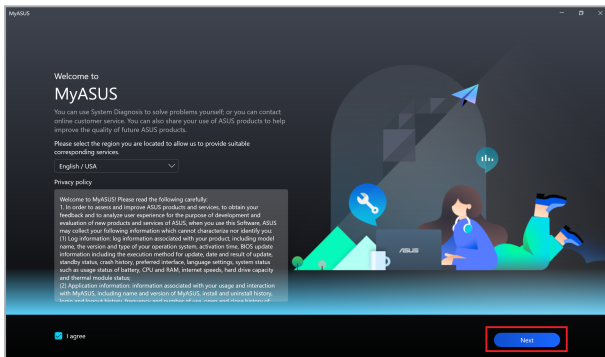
MyASUS

Welcome to
MyASUS

You can use System Diagnosis to solve problems yourself; or you can contact online customer service. You can also share your use of ASUS products to help improve the quality of future ASUS products.

Please select the region you are located to allow us to provide suitable corresponding services.

English / USA

Privacy policy

Welcome to MyASUS! Please read the following carefully:
1. In order to assess and improve ASUS products and services, to obtain your feedback and to analyze user experience for the purpose of development and evaluation of new products and services of ASUS, when you use this Software, ASUS may collect your following information which cannot characterize nor identify you:
(1) Log information: log information associated with your product, including model name, the version and type of your operation system, activation time, BIOS update information including the execution method for update, date and result of update, standby status, crash history, preferred interface, language settings, system status such as usage status of battery, CPU and RAM, internet speeds, hard drive capacity and thermal module status;
(2) Application information: information associated with your usage and interaction with MyASUS, including name and version of MyASUS, install and uninstall history, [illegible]

ASUS

I agree

Next